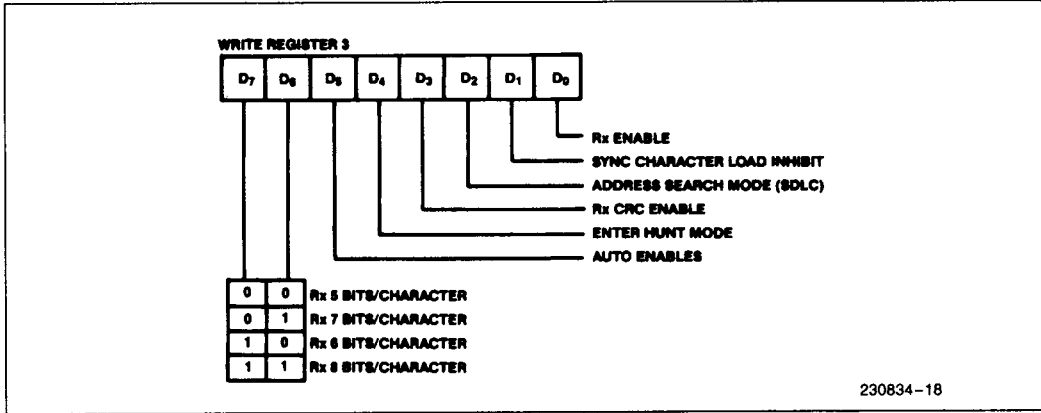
WRITE REGISTER 3

| $D_7$ | $D_6$ | $D_5$ | $D_4$ | $D_3$ | $D_2$ | $D_1$ | $D_0$ |
|---|---|---|---|---|---|---|---|

Rx ENABLE
SYNC CHARACTER LOAD INHIBIT
ADDRESS SEARCH MODE (SDLC)
Rx CRC ENABLE
ENTER HUNT MODE
AUTO ENABLES

| | | |
|---|---|---|
| 0 | 0 | Rx 5 BITS/CHARACTER |
| 0 | 1 | Rx 7 BITS/CHARACTER |
| 1 | 0 | Rx 6 BITS/CHARACTER |
| 1 | 1 | Rx 8 BITS/CHARACTER |

230834–18